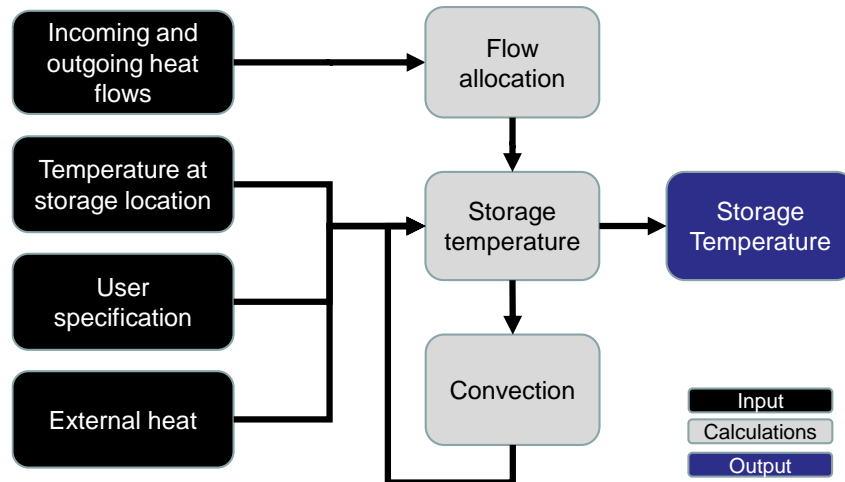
Incoming and outgoing heat flows

Temperature at storage location

User specification

External heat

Flow allocation

Storage temperature

Convection

Storage Temperature

Input

Calculations

Output